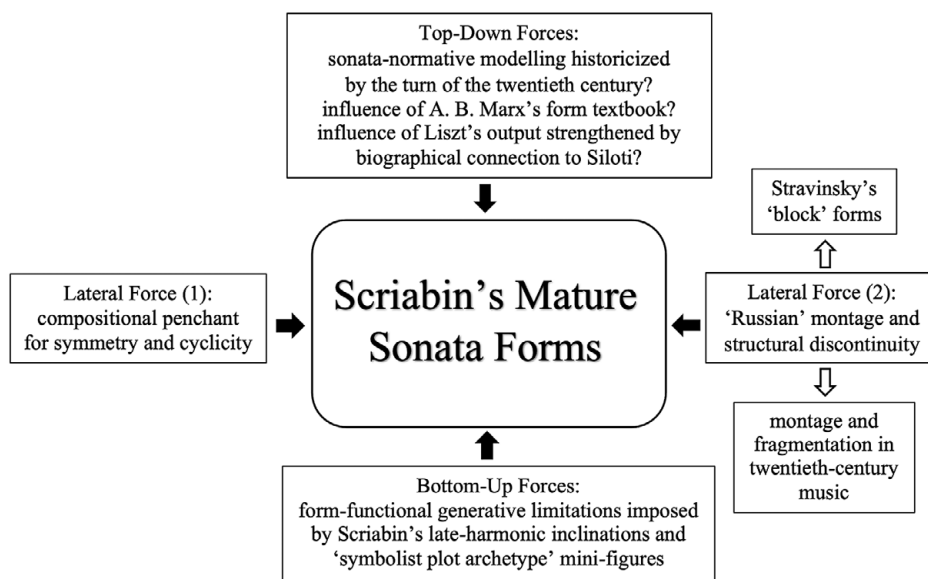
Top-Down Forces:
sonata-normative modelling historicized by the turn of the twentieth century?
influence of A. B. Marx's form textbook?
influence of Liszt's output strengthened by biographical connection to Siloti?

Stravinsky's 'block' forms

Lateral Force (1):
compositional penchant for symmetry and cyclicity

Scriabin's Mature Sonata Forms

Lateral Force (2):
'Russian' montage and structural discontinuity

montage and fragmentation in twentieth-century music

Bottom-Up Forces:
form-functional generative limitations imposed by Scriabin's late-harmonic inclinations and 'symbolist plot archetype' mini-figures